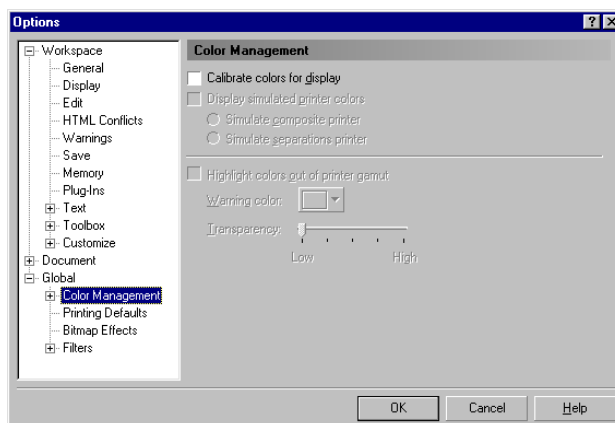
Options

? X

Workspace
General
Display
Edit
HTML Conflicts
Warnings
Save
Memory
Plug-Ins
Text
Toolbox
Customize
Document
Global
Color Management
Printing Defaults
Bitmap Effects
Filters

Color Management

Calibrate colors for display

Display simulated printer colors

Simulate composite printer

Simulate separations printer

Highlight colors out of printer gamut

Warning color:

Transparency:

Low

High

OK

Cancel

Help